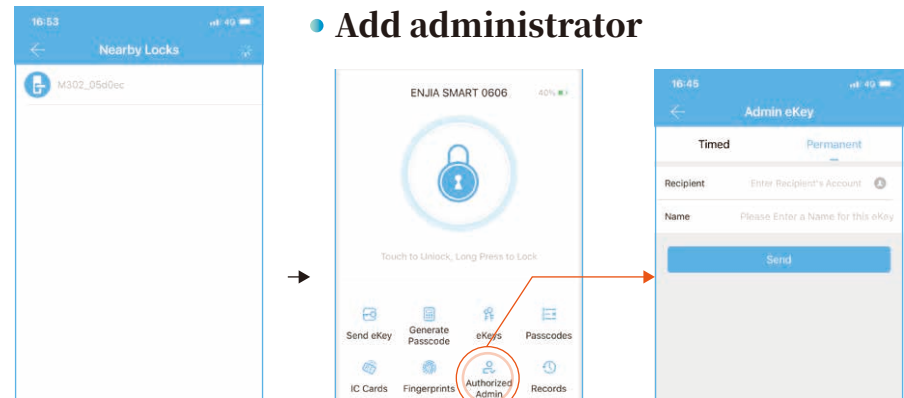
16:53 4G

Nearby Locks

M302_05d0ec

Add administrator

ENJIA SMART 0606 40%

Touch to Unlock, Long Press to Lock

Send eKey
Generate Passcode
eKeys
Passcodes
IC Cards
Fingerprints
Authorized Admin
Records

16:45 4G

Admin eKey

Timed
Permanent

Recipient Enter Recipient's Account
Name Please Enter a Name for this eKey

Send